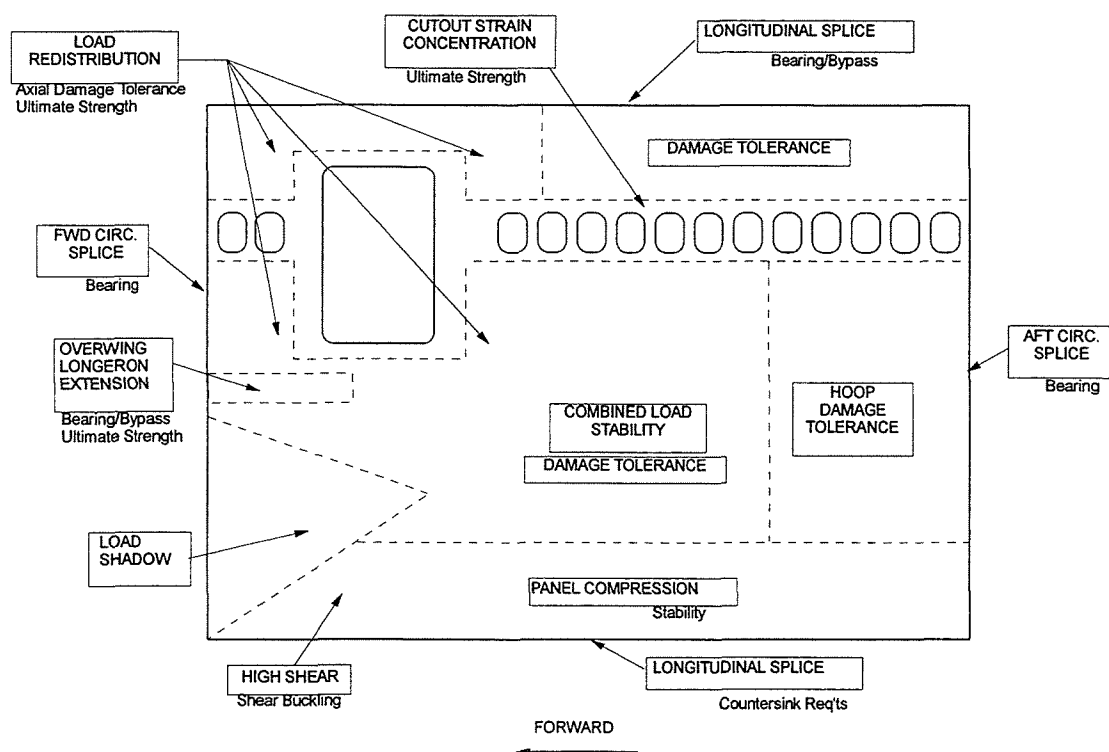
LOAD REDISTRIBUTION
Axial Damage Tolerance
Ultimate Strength

CUTOUT STRAIN CONCENTRATION
Ultimate Strength

LONGITUDINAL SPLICE
Bearing/Bypass

DAMAGE TOLERANCE

FWD CIRC. SPLICE
Bearing

OVERWING LONGERON EXTENSION
Bearing/Bypass
Ultimate Strength

AFT CIRC. SPLICE
Bearing

HOOP DAMAGE TOLERANCE

COMBINED LOAD STABILITY

DAMAGE TOLERANCE

LOAD SHADOW

PANEL COMPRESSION
Stability

HIGH SHEAR
Shear Buckling

LONGITUDINAL SPLICE
Countersink Req'ts

FORWARD